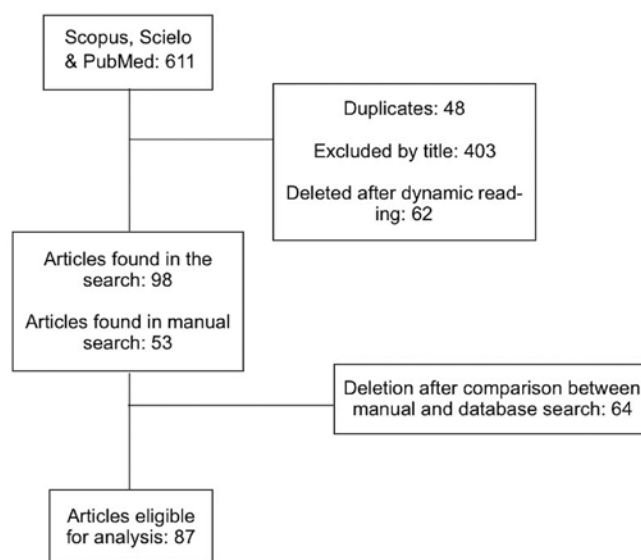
Scopus, Scielo & PubMed: 611

Duplicates: 48

Excluded by title: 403

Deleted after dynamic reading: 62

Articles found in the search: 98

Articles found in manual search: 53

Deletion after comparison between manual and database search: 64

Articles eligible for analysis: 87